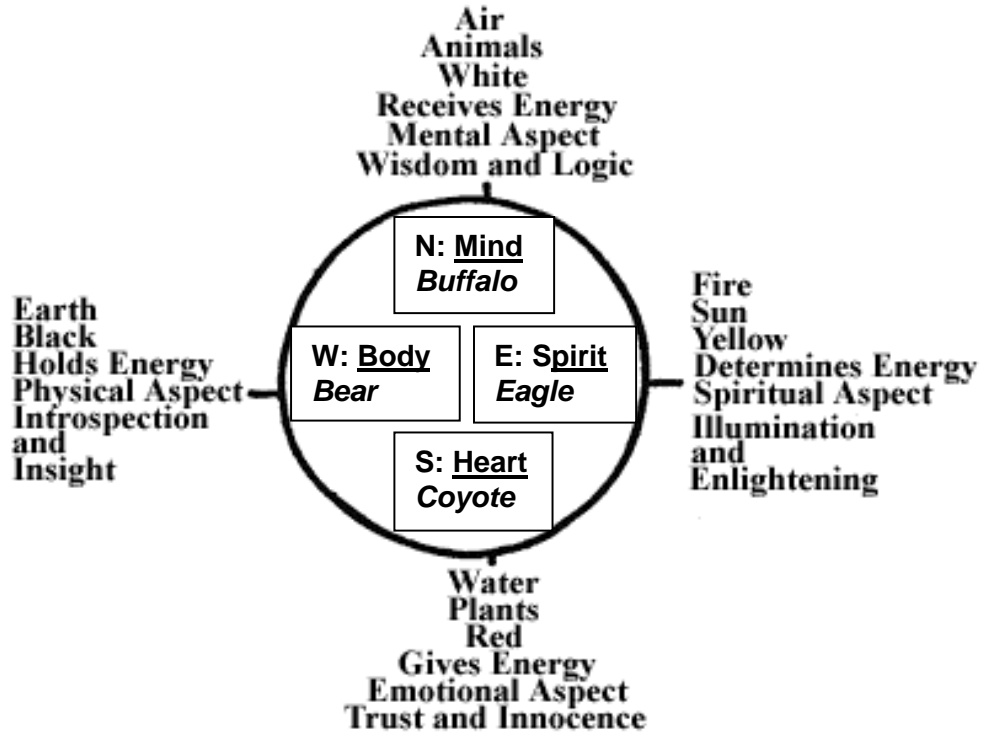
Air
Animals
White
Receives Energy
Mental Aspect
Wisdom and Logic

N: Mind
Buffalo

Earth
Black
Holds Energy
Physical Aspect
Introspection and Insight

W: Body
Bear

E: Spirit
Eagle

Fire
Sun
Yellow
Determines Energy
Spiritual Aspect
Illumination and Enlightening

S: Heart
Coyote

Water
Plants
Red
Gives Energy
Emotional Aspect
Trust and Innocence